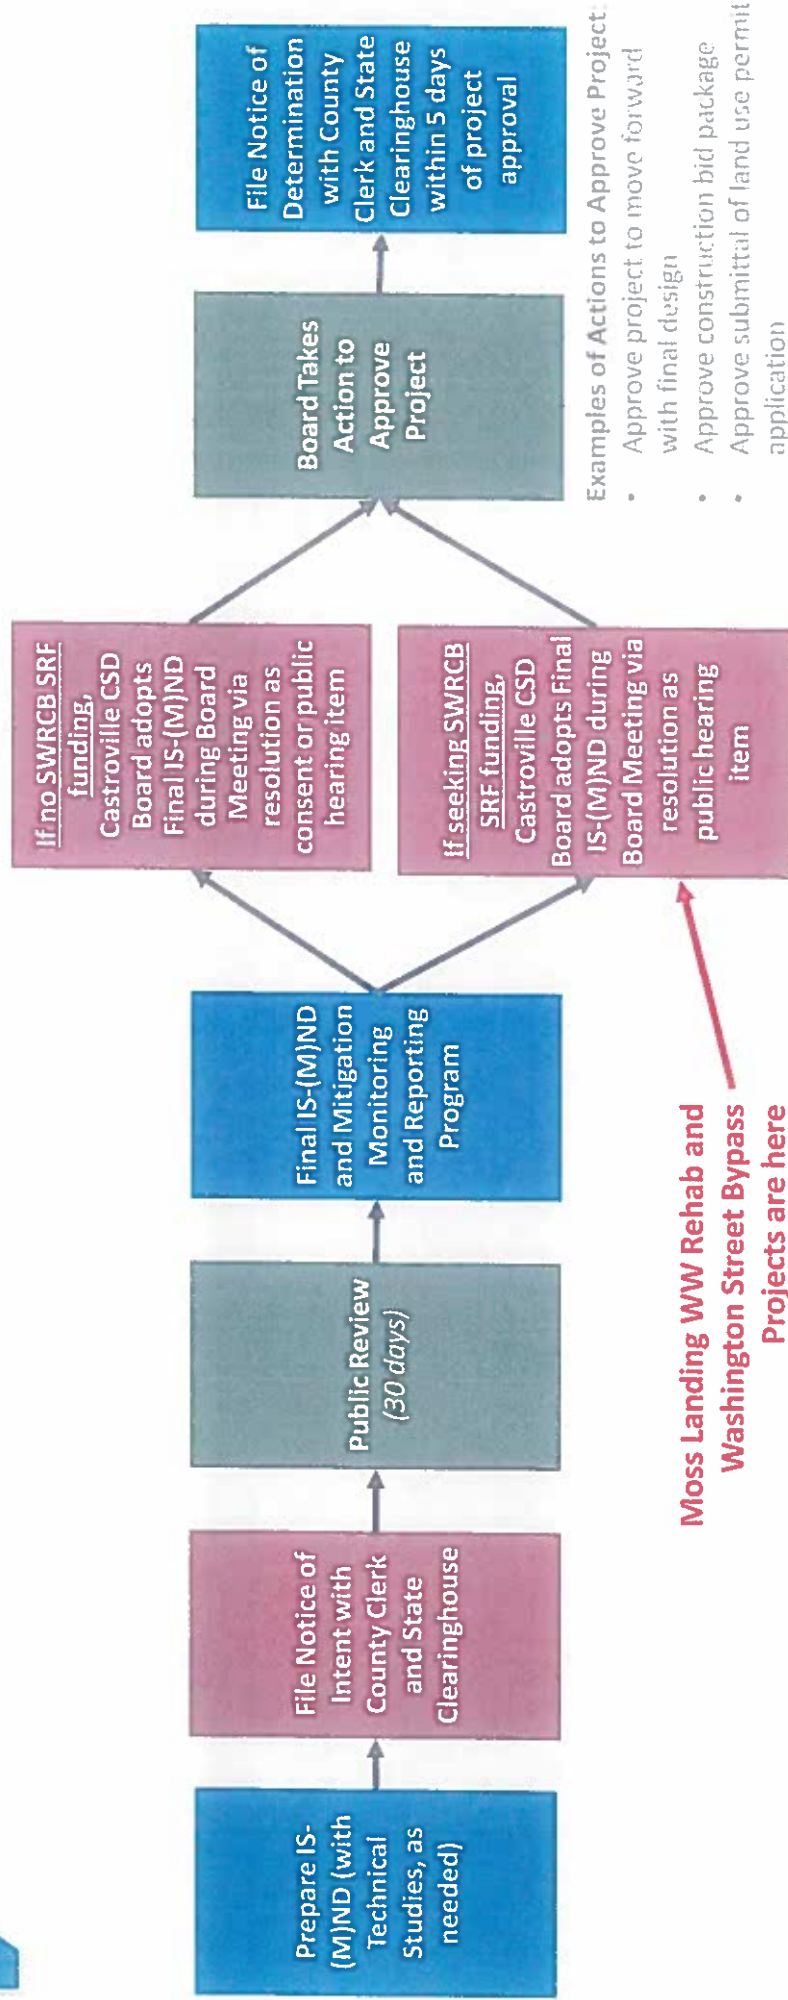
Prepare IS-(M)ND (with Technical Studies, as needed)

File Notice of Intent with County Clerk and State Clearinghouse

Public Review (30 days)

Final IS-(M)ND and Mitigation Monitoring and Reporting Program

If no SWRCB SRF funding, Castroville CSD Board adopts Final IS-(M)ND during Board Meeting via resolution as consent or public hearing item

If seeking SWRCB SRF funding, Castroville CSD Board adopts Final IS-(M)ND during Board Meeting via resolution as public hearing item

Moss Landing WW Rehab and Washington Street Bypass Projects are here

Board Takes Action to Approve Project

File Notice of Determination with County Clerk and State Clearinghouse within 5 days of project approval

Examples of Actions to Approve Project:
• Approve project to move forward with final design
• Approve construction bid package
• Approve submittal of land use permit application